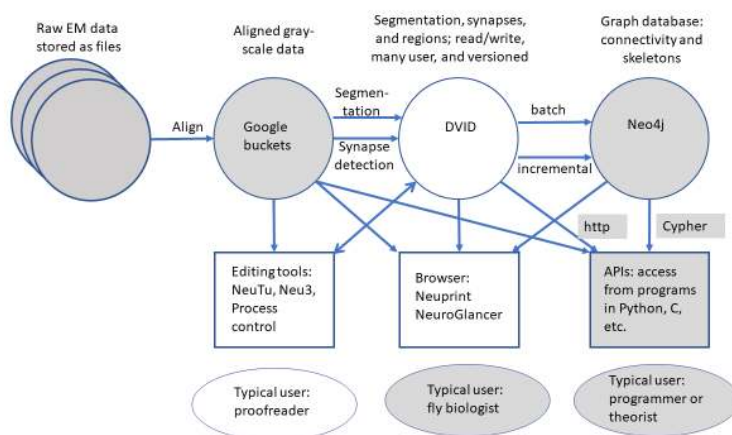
Raw EM data stored as files

Aligned gray-scale data

Segmentation, synapses, and regions; read/write, many user, and versioned

Graph database: connectivity and skeletons

Align

Google buckets

Segmentation

Synapse detection

DVID

batch

incremental

Neo4j

http

Cypher

Editing tools: NeuTu, Neu3, Process control

Browser: Neuprint NeuroGlancer

APIs: access from programs in Python, C, etc.

Typical user: proofreader

Typical user: fly biologist

Typical user: programmer or theorist